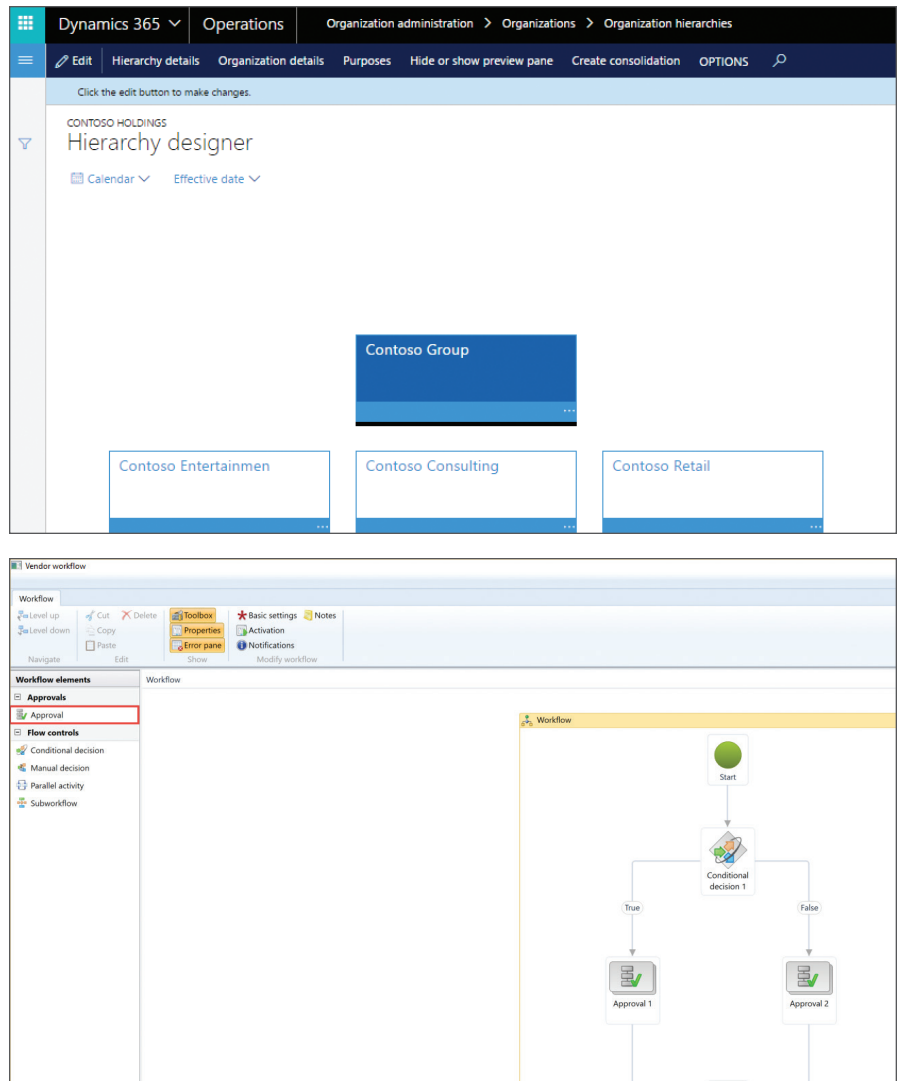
Dynamics 365 Operations Organization administration > Organizations > Organization hierarchies

Edit Hierarchy details Organization details Purposes Hide or show preview pane Create consolidation OPTIONS

Click the edit button to make changes.

CONTOSO HOLDINGS
Hierarchy designer

Calendar Effective date

Contoso Group

Contoso Entertainmen

Contoso Consulting

Contoso Retail

Vendor workflow

Workflow

Level up
Level down
Navigate

Cut
Delete
Copy
Paste
Edit

Toolbox
Properties
Error pane
Show

Basic settings
Notes
Activation
Notifications
Modify workflow

Workflow elements

Approvals
Approval

Flow controls
Conditional decision
Manual decision
Parallel activity
Subworkflow

Workflow

Workflow

Start

Conditional decision 1

True

False

Approval 1

Approval 2